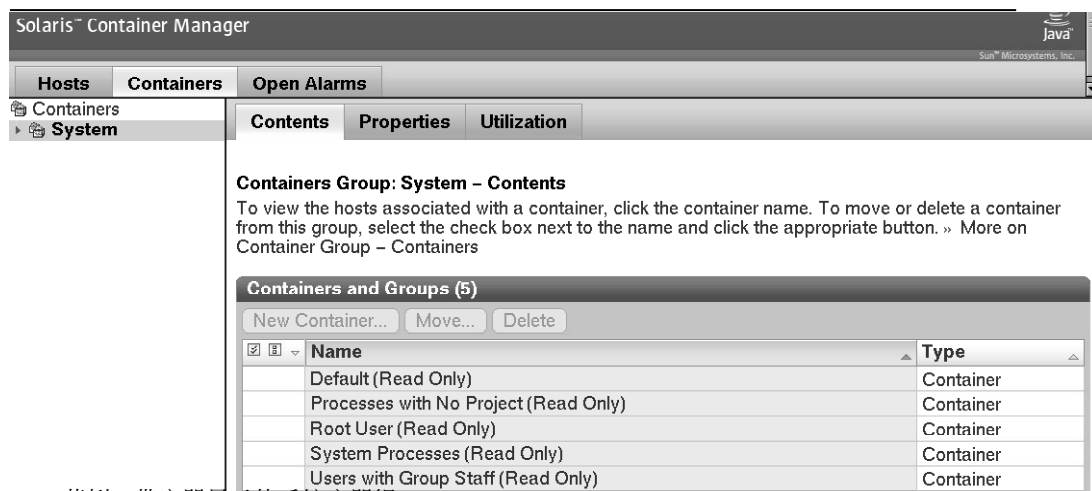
Solaris™ Container Manager

Java

Sun™ Microsystems, Inc.

Hosts | Containers | Open Alarms

Containers
System

Contents | Properties | Utilization

Containers Group: System – Contents

To view the hosts associated with a container, click the container name. To move or delete a container from this group, select the check box next to the name and click the appropriate button. » More on Container Group – Containers

Containers and Groups (5)

New Container... | Move... | Delete

| | Name | Type |
|---|---|---|
| | Default (Read Only) | Container |
| | Processes with No Project (Read Only) | Container |
| | Root User (Read Only) | Container |
| | System Processes (Read Only) | Container |
| | Users with Group Staff (Read Only) | Container |

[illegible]